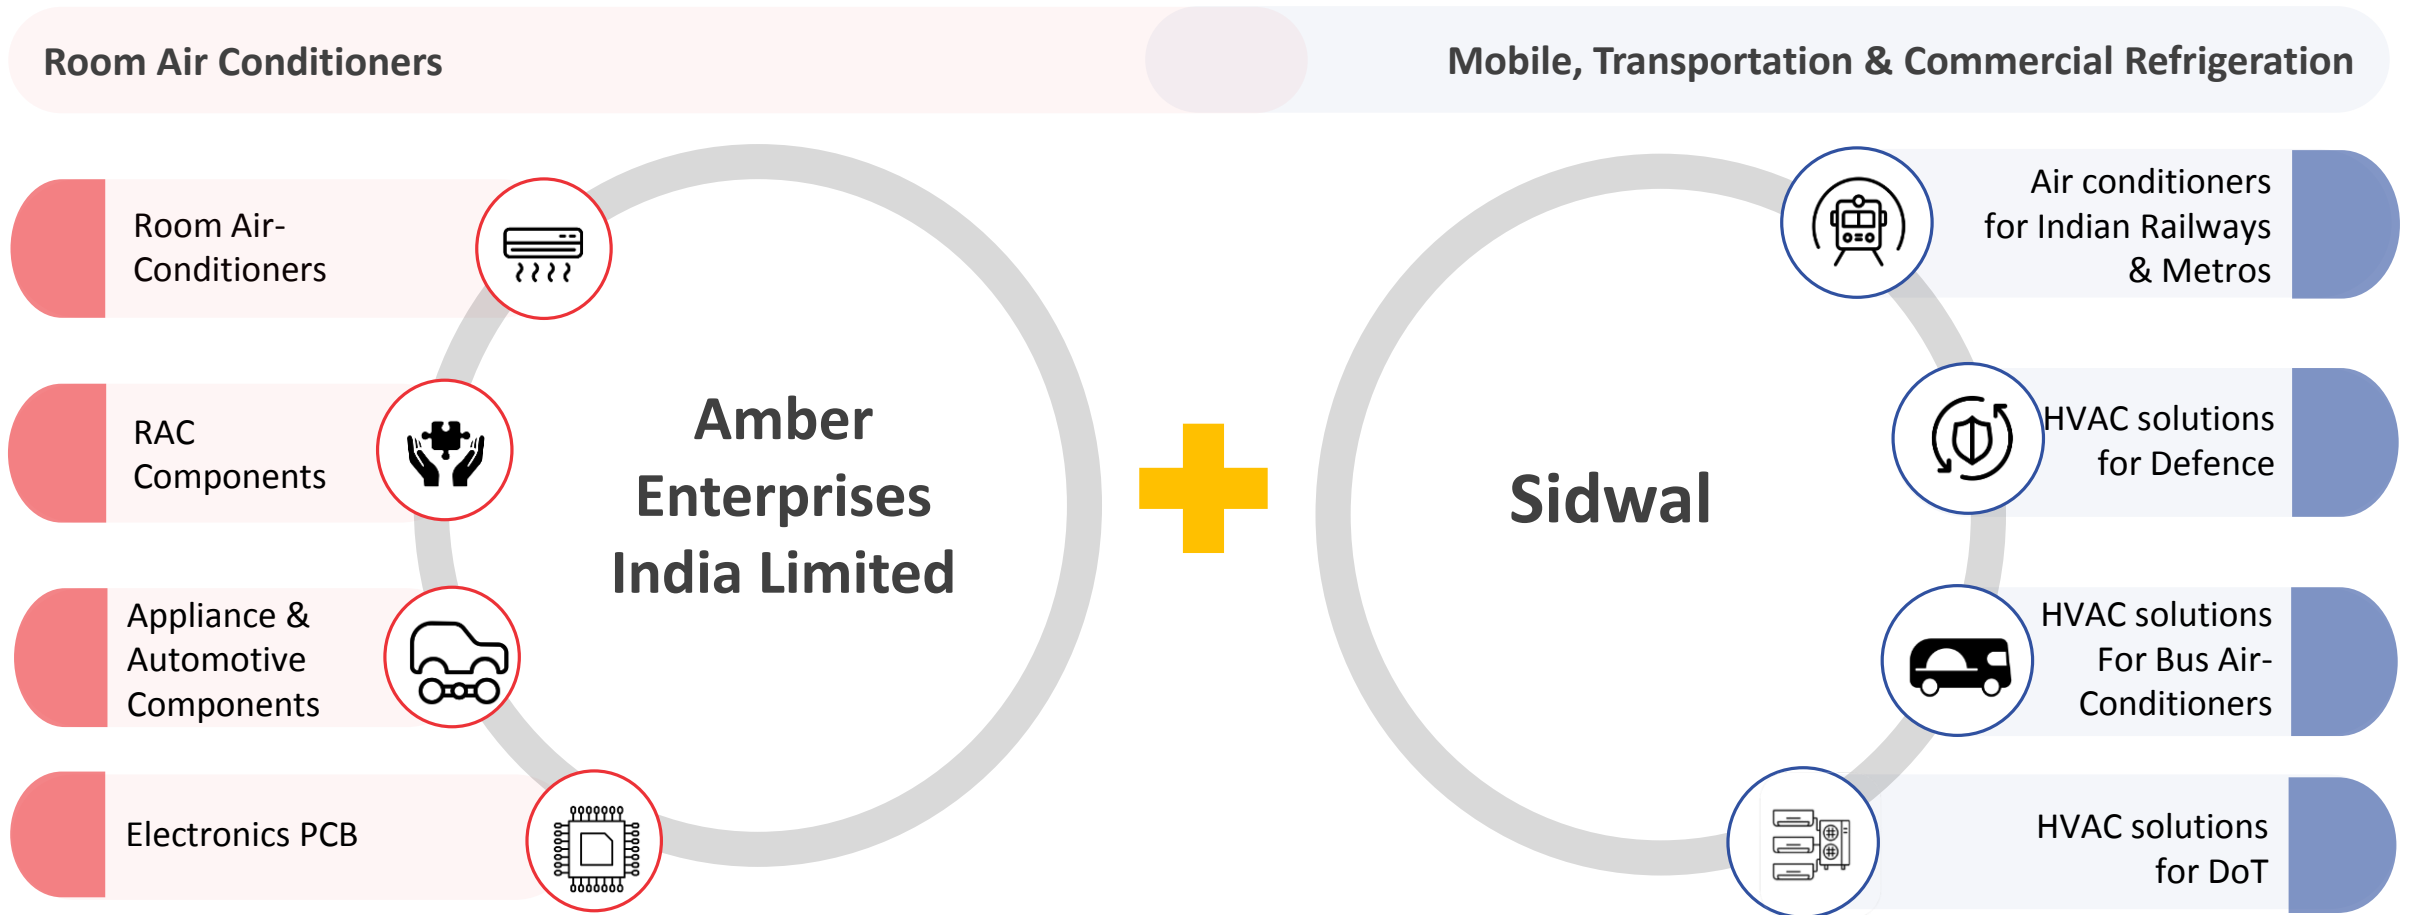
Room Air Conditioners

Mobile, Transportation & Commercial Refrigeration

Room Air-Conditioners

RAC Components

Appliance & Automotive Components

Electronics PCB

Amber Enterprises India Limited

Sidwal

Air conditioners for Indian Railways & Metros

HVAC solutions for Defence

HVAC solutions For Bus Air-Conditioners

HVAC solutions for DoT